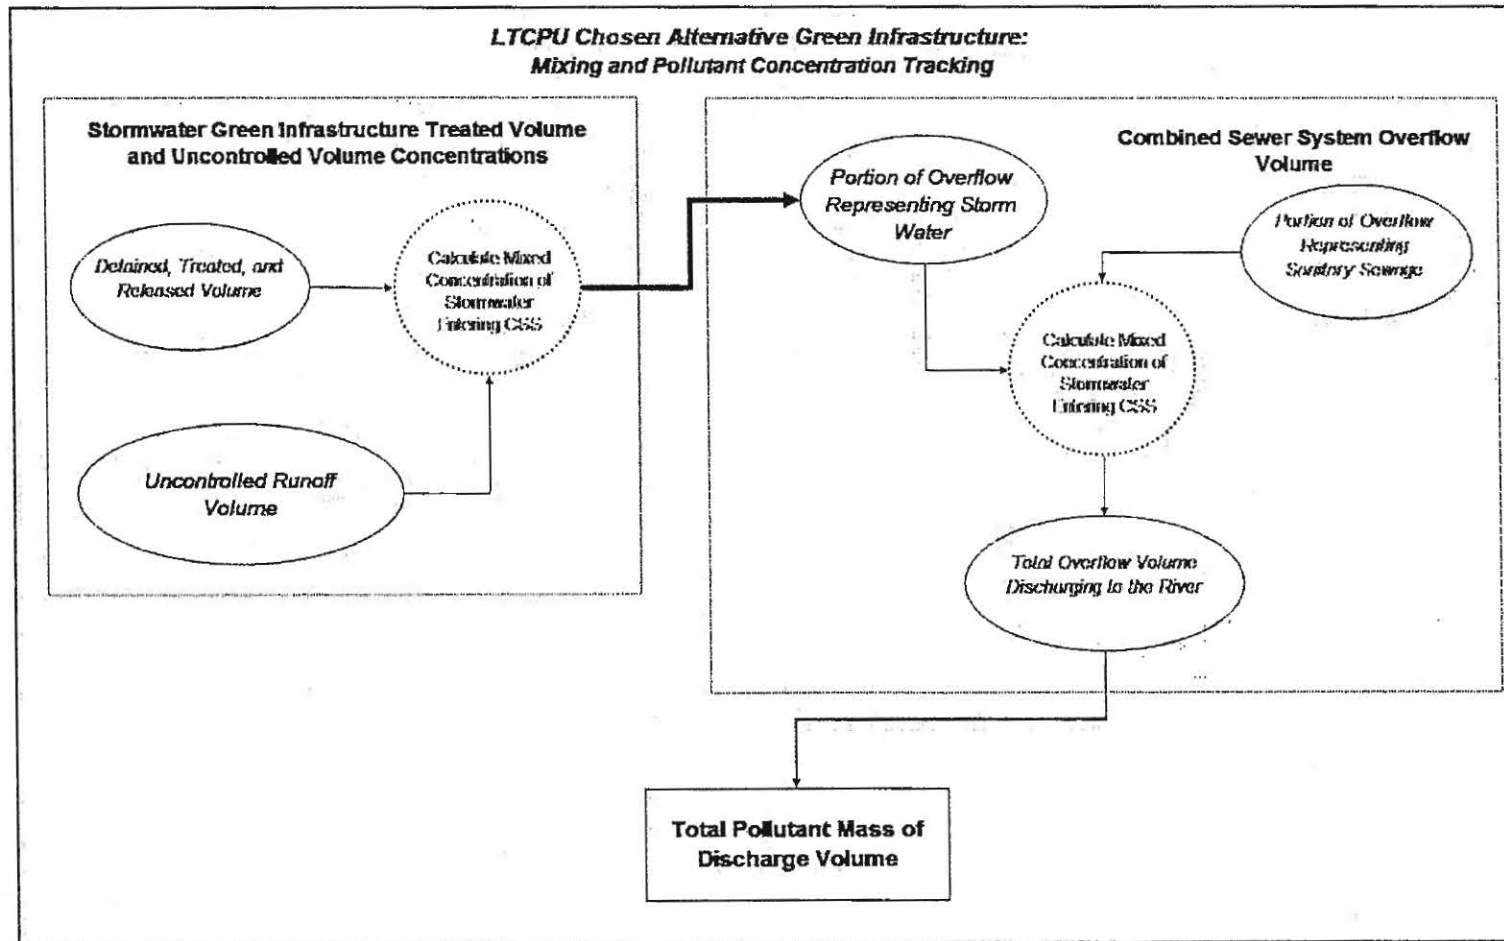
LTCPU Chosen Alternative Green Infrastructure:
Mixing and Pollutant Concentration Tracking

Stormwater Green Infrastructure Treated Volume and Uncontrolled Volume Concentrations

Detained, Treated, and Released Volume

Calculate Mixed Concentration of Stormwater Entering CSS

Uncontrolled Runoff Volume

Combined Sewer System Overflow Volume

Portion of Overflow Representing Storm Water

Portion of Overflow Representing Sanitary Sewage

Calculate Mixed Concentration of Stormwater Entering CSS

Total Overflow Volume Discharging to the River

Total Pollutant Mass of Discharge Volume